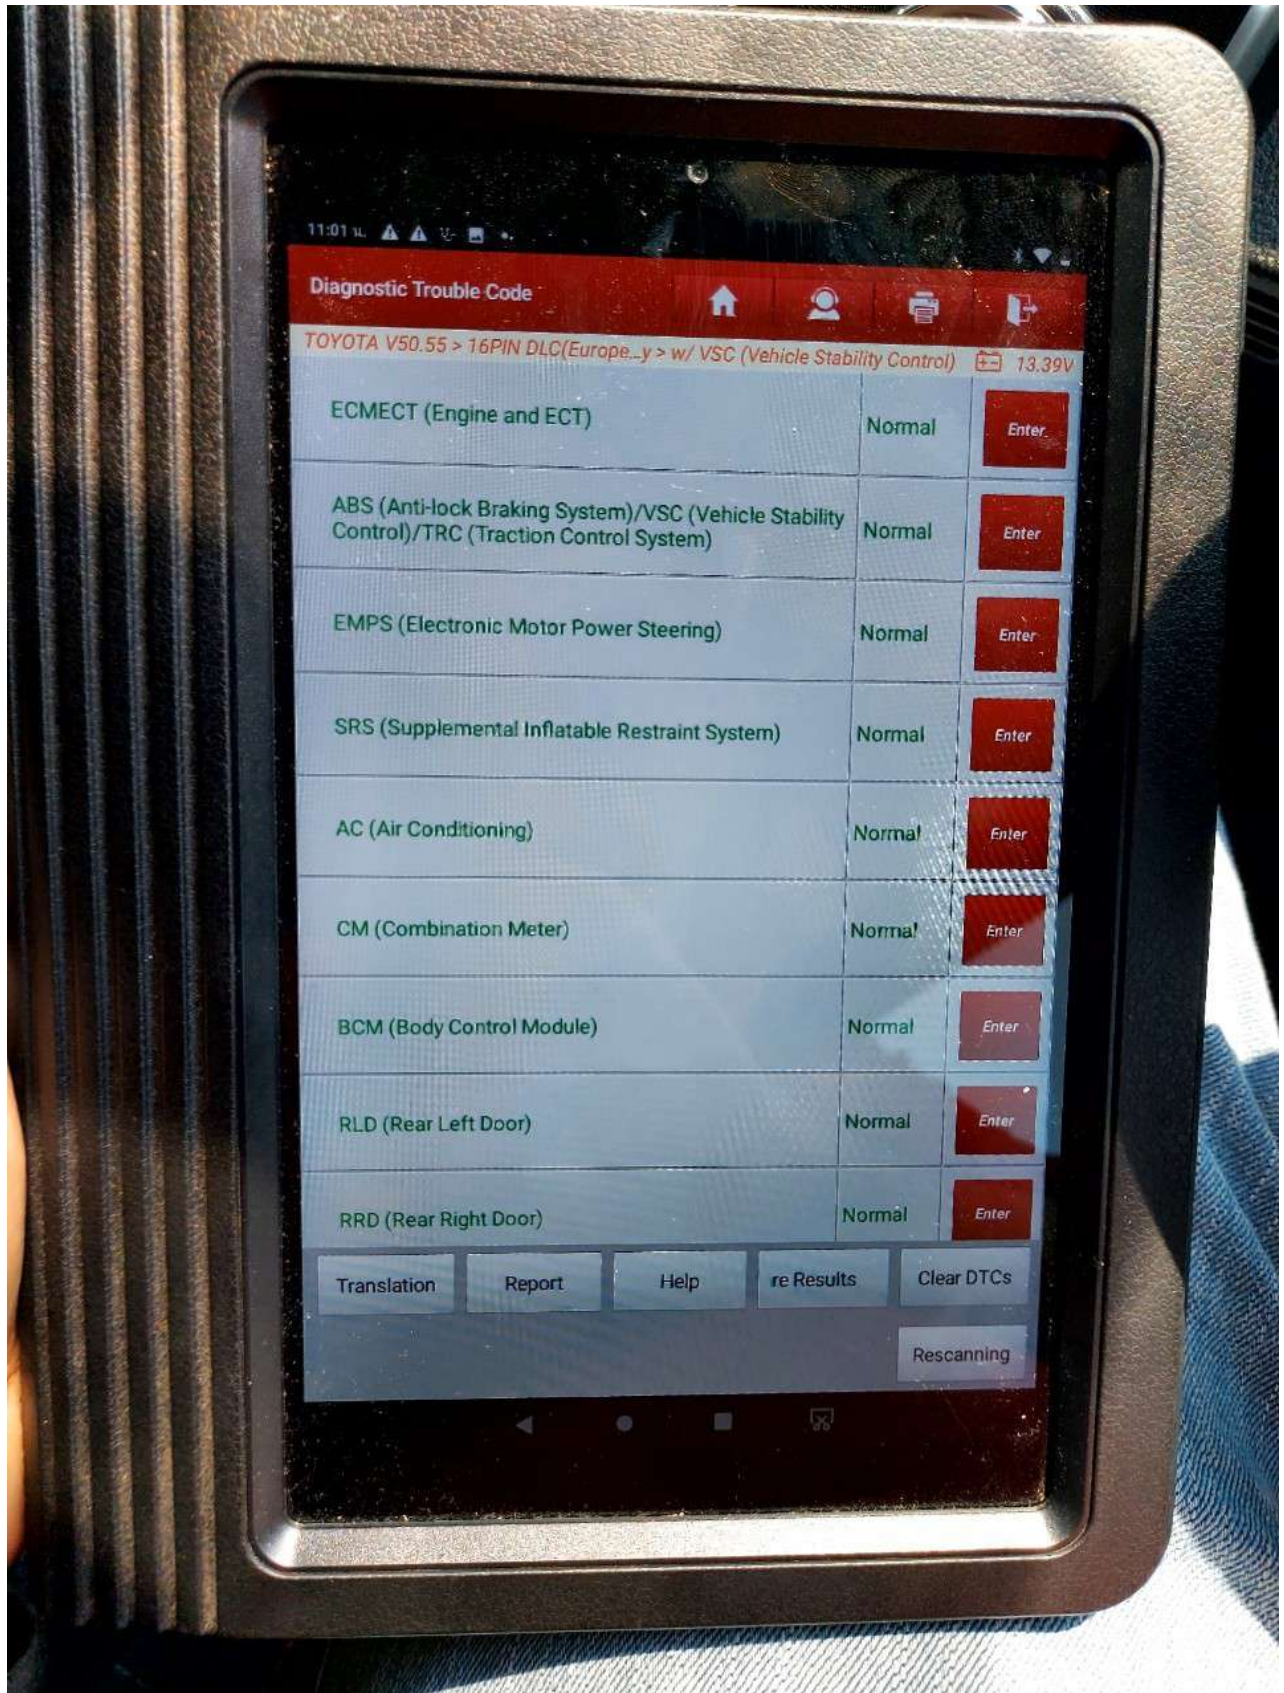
11:01

Diagnostic Trouble Code

TOYOTA V50.55 > 16PIN DLC(Europe...y > w/ VSC (Vehicle Stability Control) 13.39V

| | | |
|---|---|---|
| ECMECT (Engine and ECT) | Normal | Enter |
| ABS (Anti-lock Braking System)/VSC (Vehicle Stability Control)/TRC (Traction Control System) | Normal | Enter |
| EMPS (Electronic Motor Power Steering) | Normal | Enter |
| SRS (Supplemental Inflatable Restraint System) | Normal | Enter |
| AC (Air Conditioning) | Normal | Enter |
| CM (Combination Meter) | Normal | Enter |
| BCM (Body Control Module) | Normal | Enter |
| RLD (Rear Left Door) | Normal | Enter |
| RRD (Rear Right Door) | Normal | Enter |

Translation Report Help re Results Clear DTCs

Rescanning